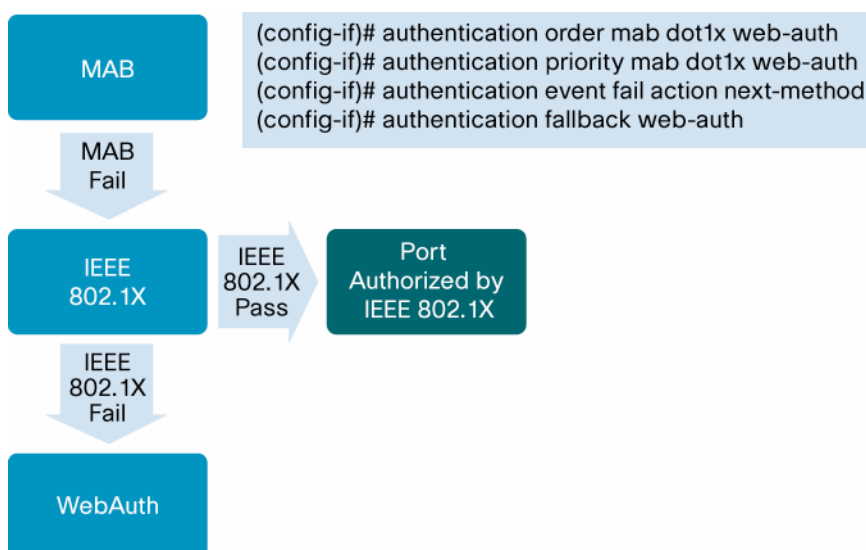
MAB

(config-if)# authentication order mab dot1x web-auth
(config-if)# authentication priority mab dot1x web-auth
(config-if)# authentication event fail action next-method
(config-if)# authentication fallback web-auth

MAB Fail

IEEE 802.1X

IEEE 802.1X Pass

Port Authorized by IEEE 802.1X

IEEE 802.1X Fail

WebAuth